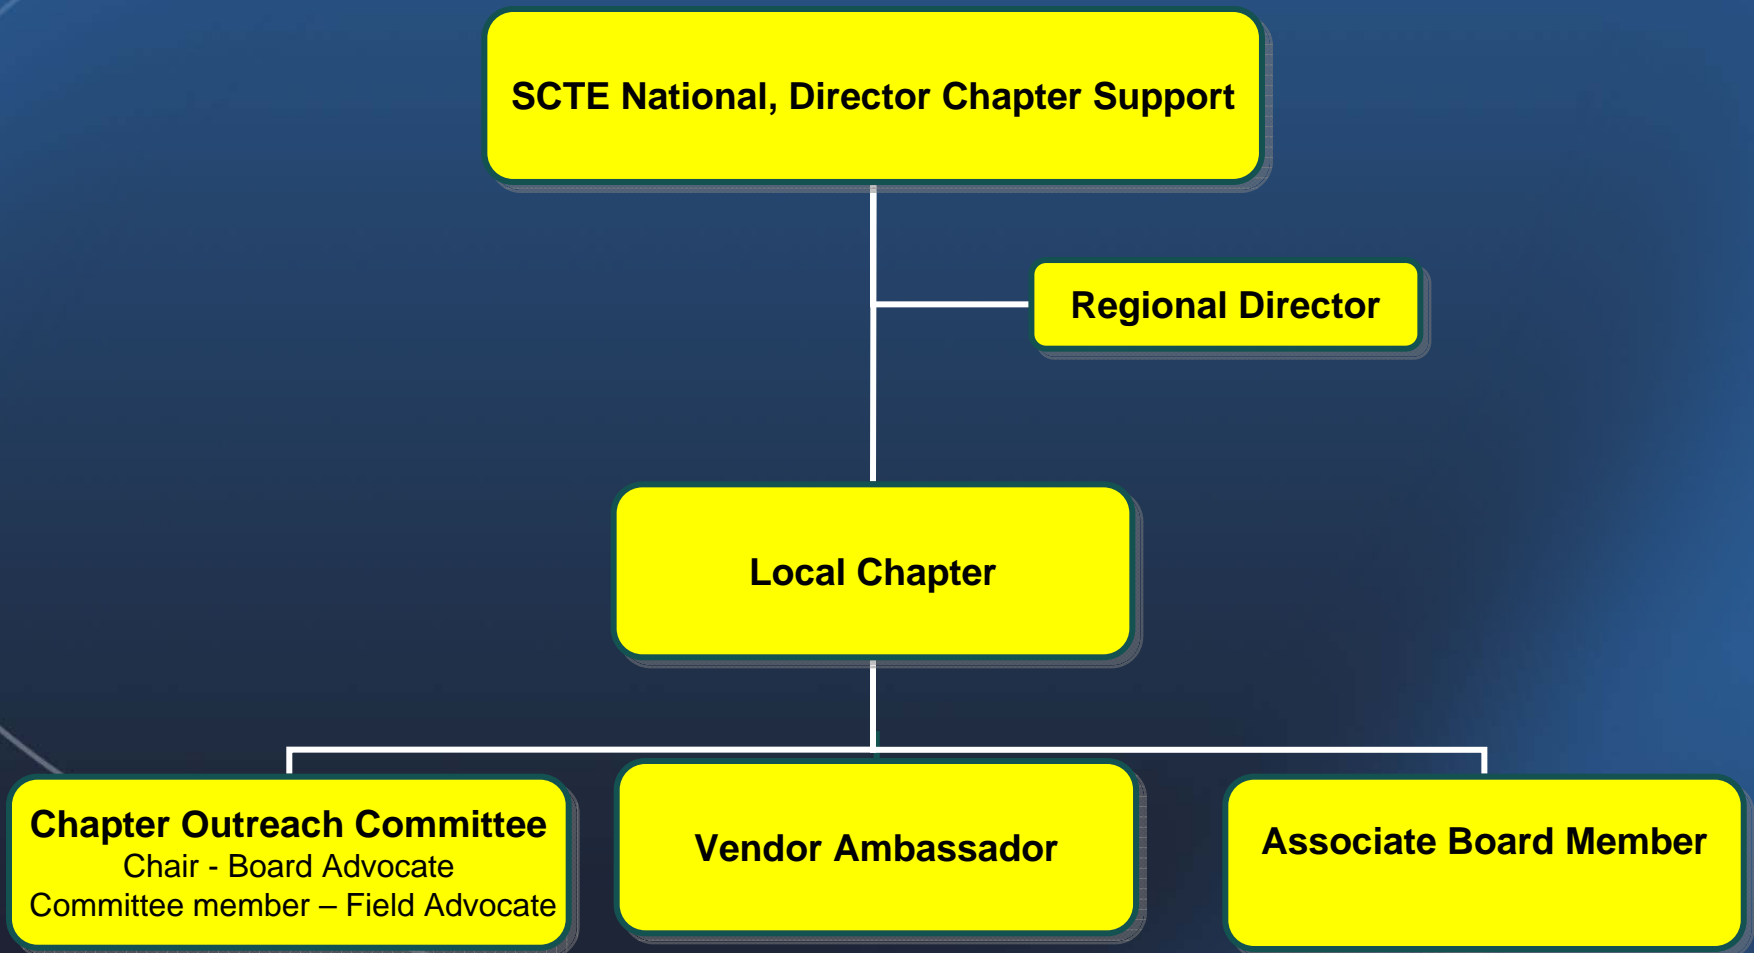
SCTE National, Director Chapter Support

Regional Director

Local Chapter

Chapter Outreach Committee
Chair - Board Advocate
Committee member – Field Advocate

Vendor Ambassador

Associate Board Member